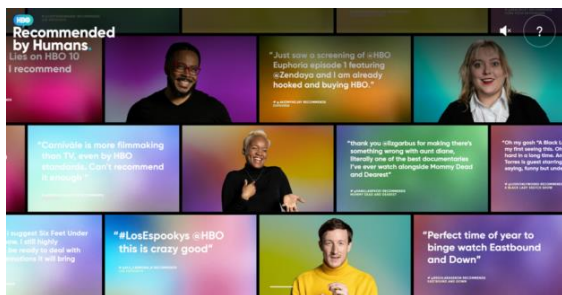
HBO
Recommended by Humans
Lies on HBO 10 I recommend

"Just saw a screening of @HBO Euphoria episode 1 featuring @Zendaya and I am already hooked and buying HBO."

"Carnivàle is more filmmaking than TV, even by HBO standards. Can't recommend it enough!"

"thank you @figarbus for making there's something wrong with aunt diane, literally one of the best documentaries I've ever watched alongside Mommy Dead and Dearest"

"Oh my gosh "A Black L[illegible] my first seeing this. O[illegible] hard in a long time. An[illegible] Torres is guest starring saying, funny but unde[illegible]

I suggest Six Feet Under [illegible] I still highly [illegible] ready to deal with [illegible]stions it will bring

"#LosEspookys @HBO this is crazy good"

"Perfect time of year to binge watch Eastbound and Down"